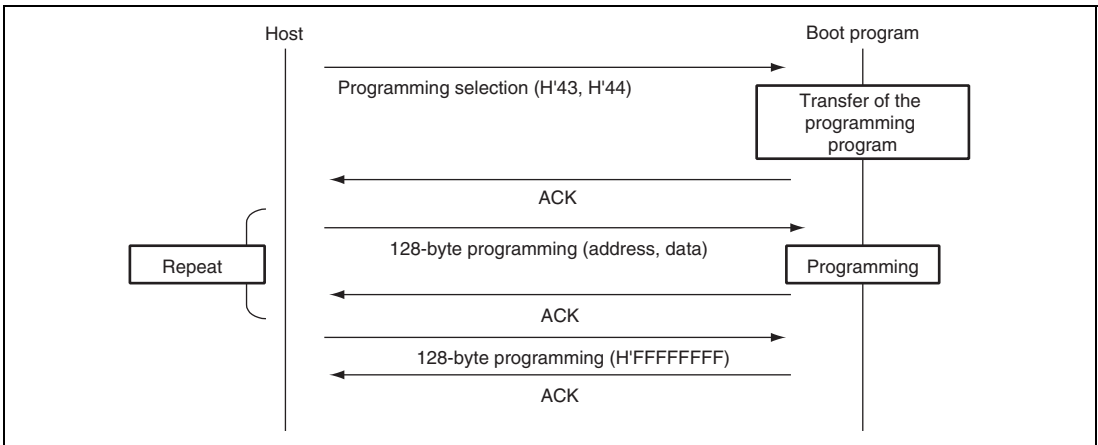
Host

Boot program

Programming selection (H'43, H'44)

Transfer of the programming program

ACK

Repeat

128-byte programming (address, data)

Programming

ACK

128-byte programming (H'FFFFFFFF)

ACK